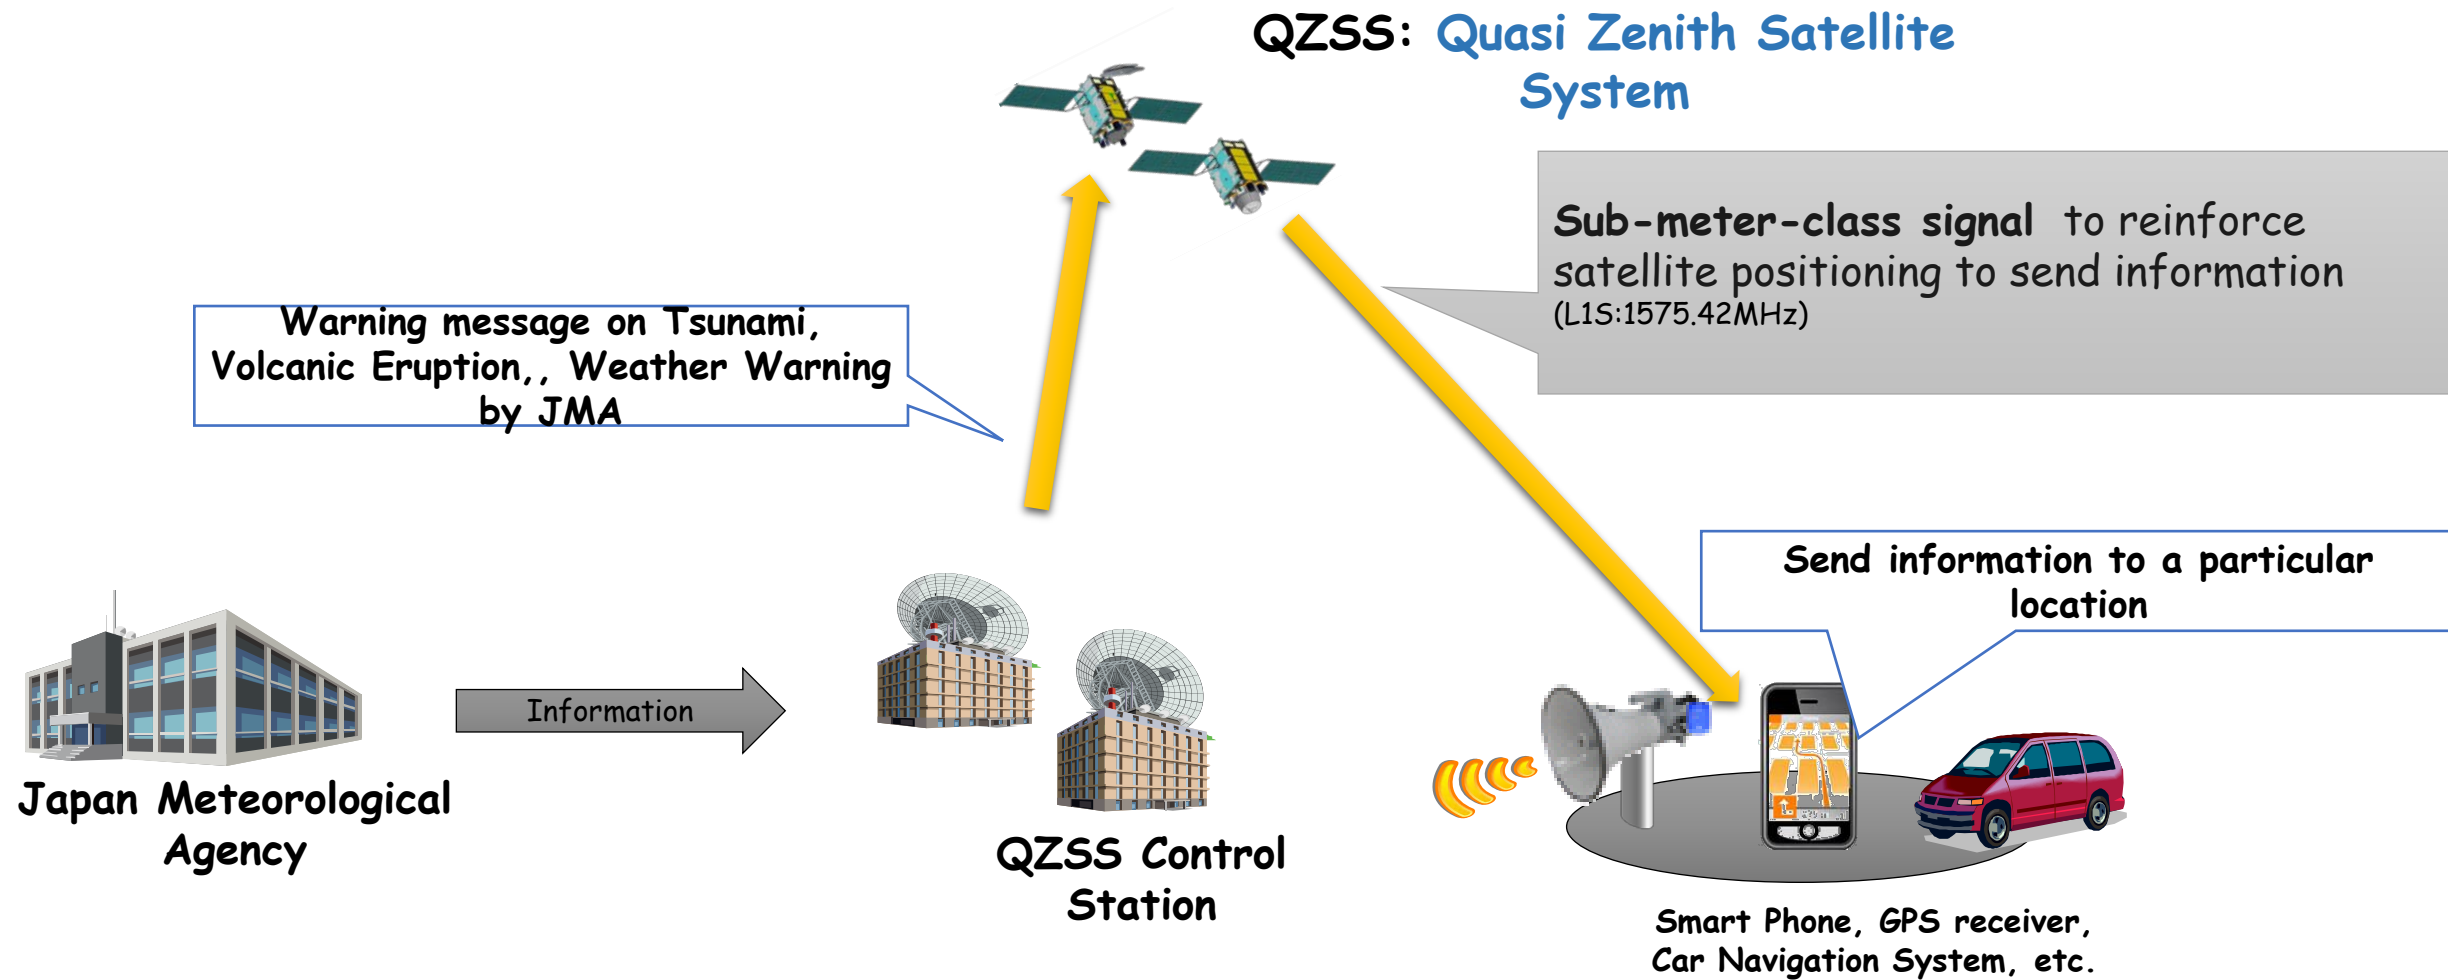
QZSS: Quasi Zenith Satellite System

Sub-meter-class signal to reinforce satellite positioning to send information (L1S:1575.42MHz)

Warning message on Tsunami, Volcanic Eruption,, Weather Warning by JMA

Send information to a particular location

Information

Japan Meteorological Agency

QZSS Control Station

Smart Phone, GPS receiver, Car Navigation System, etc.